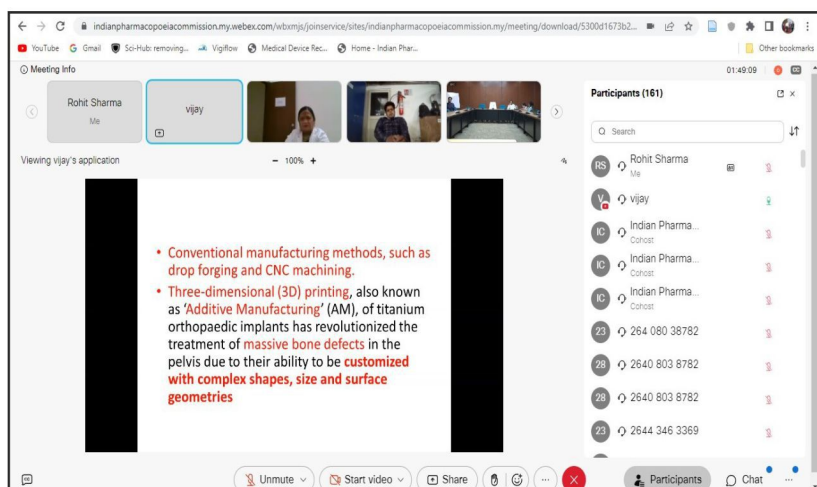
indianpharmacopoeiacommission.my.webex.com/wbxmjs/joinservice/sites/indianpharmacopoeiacommission.my/meeting/download/5300d1673b2...

YouTube Gmail Sci-Hub: removing... Vigiflow Medical Device Rec... Home - Indian Phar... Other bookmarks

Meeting Info 01:49:09

Rohit Sharma
Me

vijay

Viewing vijay's application − 100% +

• Conventional manufacturing methods, such as drop forging and CNC machining.
• Three-dimensional (3D) printing, also known as 'Additive Manufacturing' (AM), of titanium orthopaedic implants has revolutionized the treatment of massive bone defects in the pelvis due to their ability to be customized with complex shapes, size and surface geometries

Participants (161)

Search

RS Rohit Sharma
Me

V vijay

IC Indian Pharma...
Cohost

IC Indian Pharma...
Cohost

IC Indian Pharma...
Cohost

23 264 080 38782

28 2640 803 8782

28 2640 803 8782

23 2644 346 3369

Unmute Start video Share ... Participants Chat